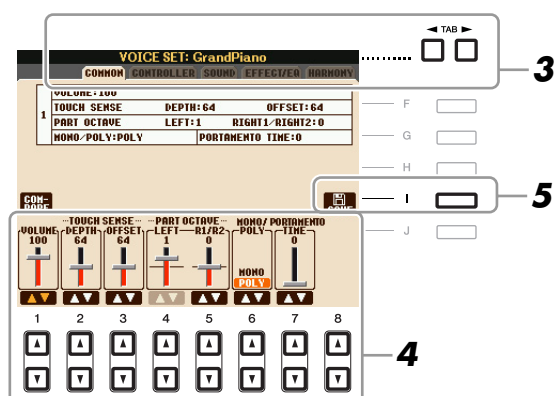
◄ TAB ►

VOICE SET: GrandPiano

COMMON CONTROLLER SOUND EFFECT/EQ HARMONY

1 VOLUME:100
TOUCH SENSE DEPTH:64 OFFSET:64
PART OCTAVE LEFT:1 RIGHT1/RIGHT2:0
MONO/POLY:POLY PORTAMENTO TIME:0

F
G
H
I
J

COM-BINED

SAVE

3

5

TOUCH SENSE PART OCTAVE MONO/ PORTAMENTO
VOLUME DEPTH OFFSET LEFT R1/R2 POLY TIME
100 64 64 1 0 0

MONO
POLY

1 2 3 4 5 6 7 8

4